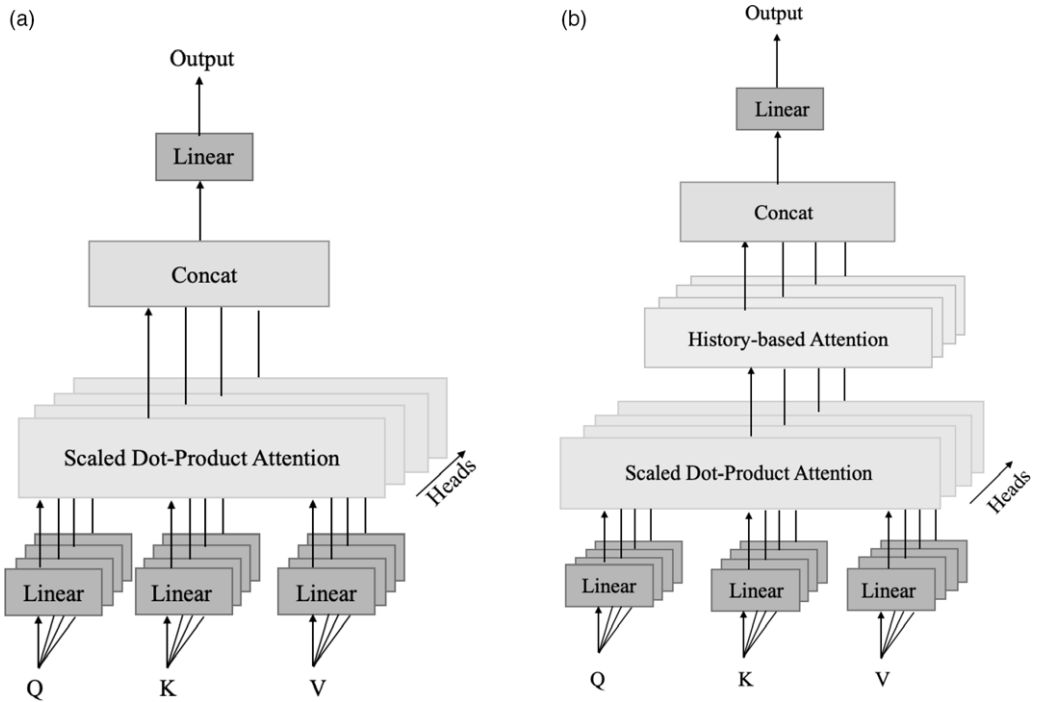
(a)

Output

Linear

Concat

Scaled Dot-Product Attention

Heads

Linear

Linear

Linear

Q

K

V

(b)

Output

Linear

Concat

History-based Attention

Scaled Dot-Product Attention

Heads

Linear

Linear

Linear

Q

K

V